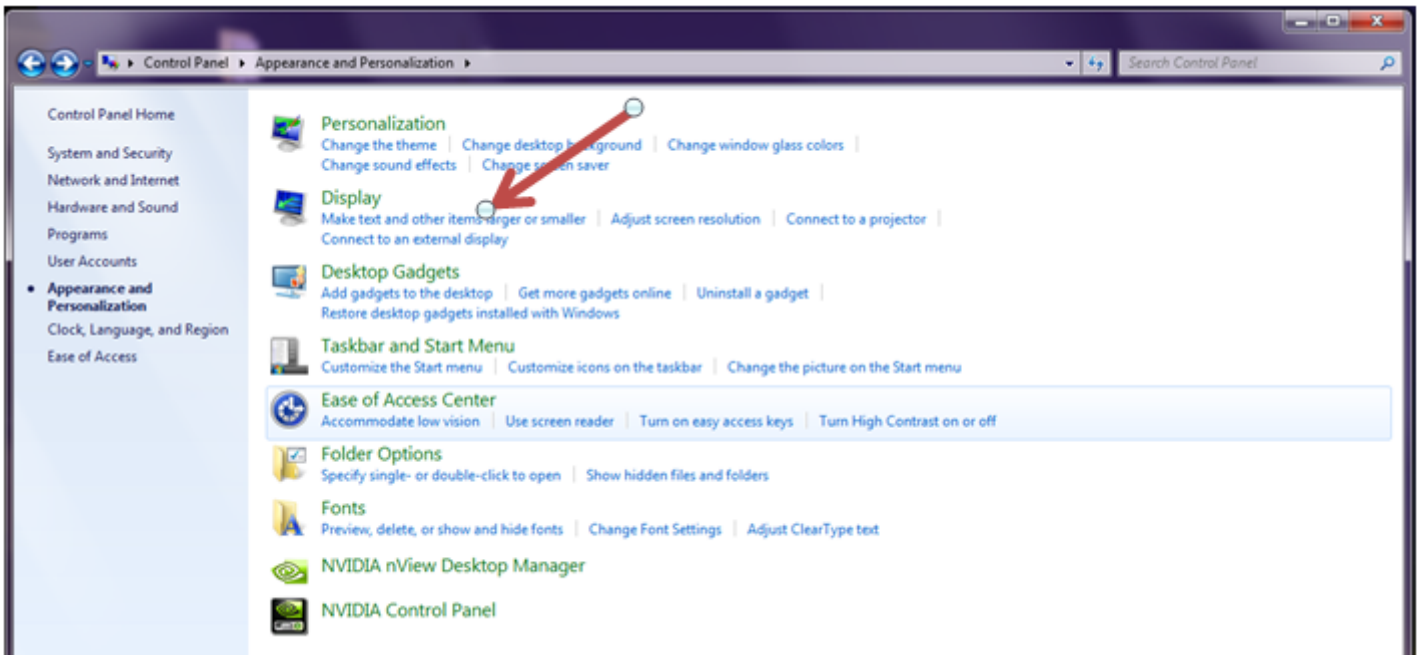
Control Panel ▸ Appearance and Personalization ▸

Search Control Panel

Control Panel Home

System and Security
Network and Internet
Hardware and Sound
Programs
User Accounts
Appearance and Personalization
Clock, Language, and Region
Ease of Access

Personalization
Change the theme | Change desktop background | Change window glass colors | Change sound effects | Change screen saver

Display
Make text and other items larger or smaller | Adjust screen resolution | Connect to a projector | Connect to an external display

Desktop Gadgets
Add gadgets to the desktop | Get more gadgets online | Uninstall a gadget | Restore desktop gadgets installed with Windows

Taskbar and Start Menu
Customize the Start menu | Customize icons on the taskbar | Change the picture on the Start menu

Ease of Access Center
Accommodate low vision | Use screen reader | Turn on easy access keys | Turn High Contrast on or off

Folder Options
Specify single- or double-click to open | Show hidden files and folders

Fonts
Preview, delete, or show and hide fonts | Change Font Settings | Adjust ClearType text

NVIDIA nView Desktop Manager

NVIDIA Control Panel